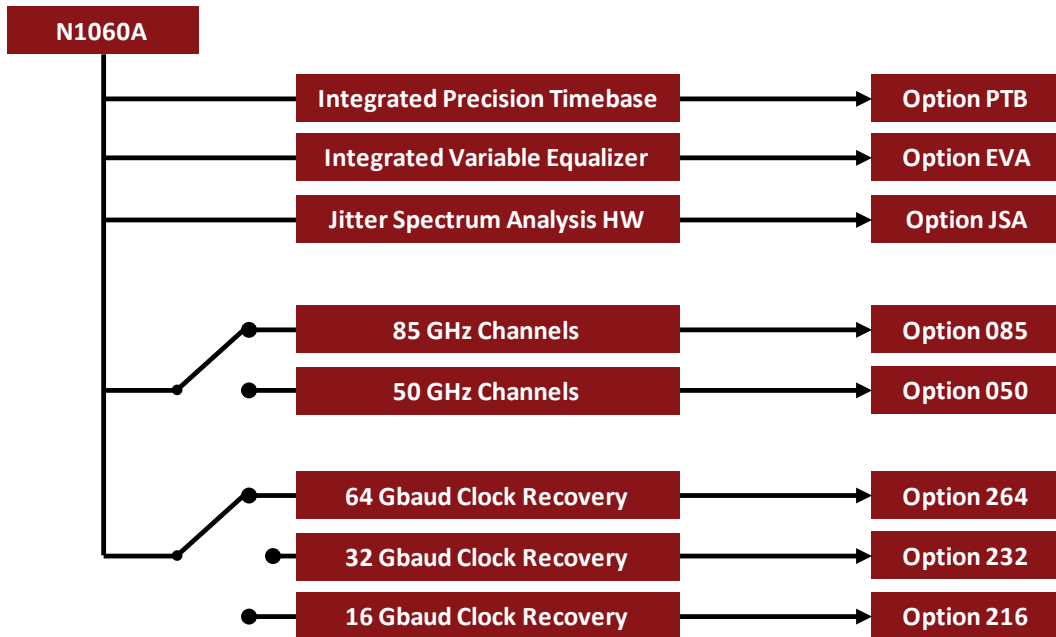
N1060A

Integrated Precision Timebase

Option PTB

Integrated Variable Equalizer

Option EVA

Jitter Spectrum Analysis HW

Option JSA

85 GHz Channels

Option 085

50 GHz Channels

Option 050

64 Gbaud Clock Recovery

Option 264

32 Gbaud Clock Recovery

Option 232

16 Gbaud Clock Recovery

Option 216